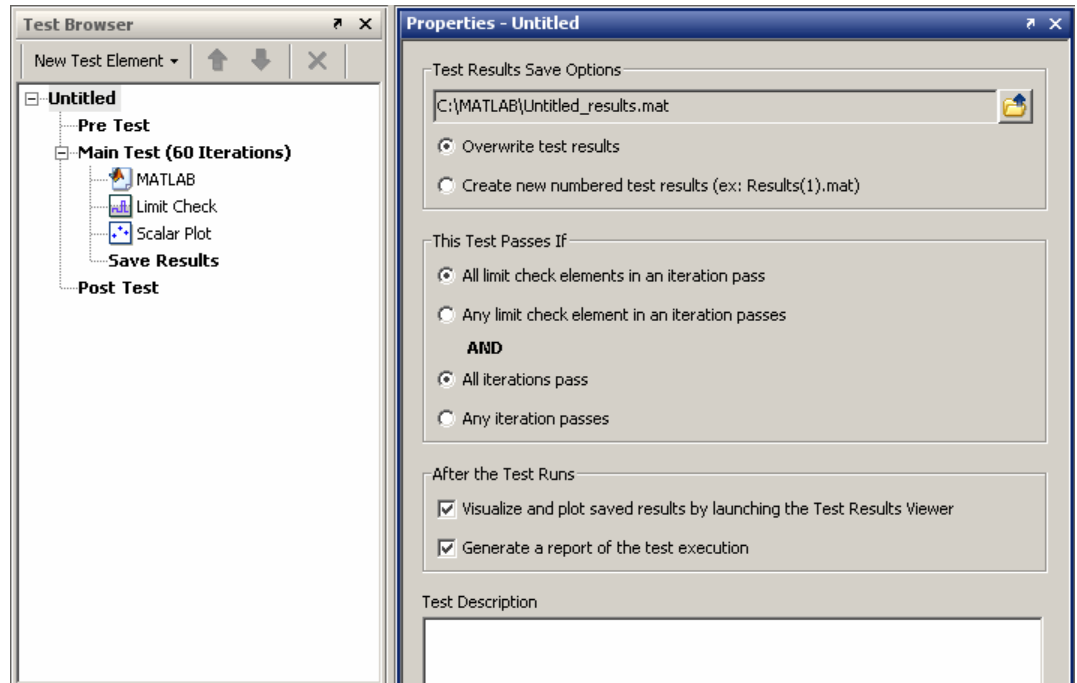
Test Browser

New Test Element

Untitled
Pre Test
Main Test (60 Iterations)
MATLAB
Limit Check
Scalar Plot
Save Results
Post Test

Properties - Untitled

Test Results Save Options
C:\MATLAB\Untitled_results.mat
Overwrite test results
Create new numbered test results (ex: Results(1).mat)

This Test Passes If
All limit check elements in an iteration pass
Any limit check element in an iteration passes
AND
All iterations pass
Any iteration passes

After the Test Runs
Visualize and plot saved results by launching the Test Results Viewer
Generate a report of the test execution

Test Description